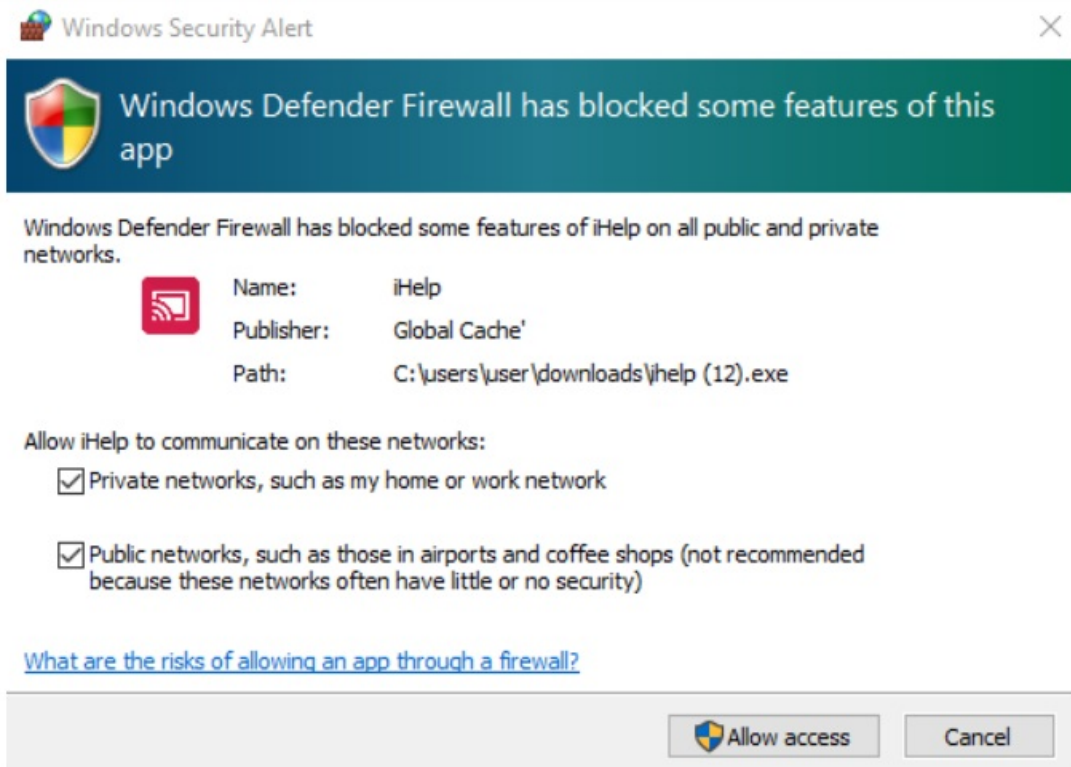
Windows Security Alert

Windows Defender Firewall has blocked some features of this app

Windows Defender Firewall has blocked some features of iHelp on all public and private networks.

Name: iHelp
Publisher: Global Cache'
Path: C:\users\user\downloads\ihelp (12).exe

Allow iHelp to communicate on these networks:

Private networks, such as my home or work network

Public networks, such as those in airports and coffee shops (not recommended because these networks often have little or no security)

What are the risks of allowing an app through a firewall?

Allow access Cancel